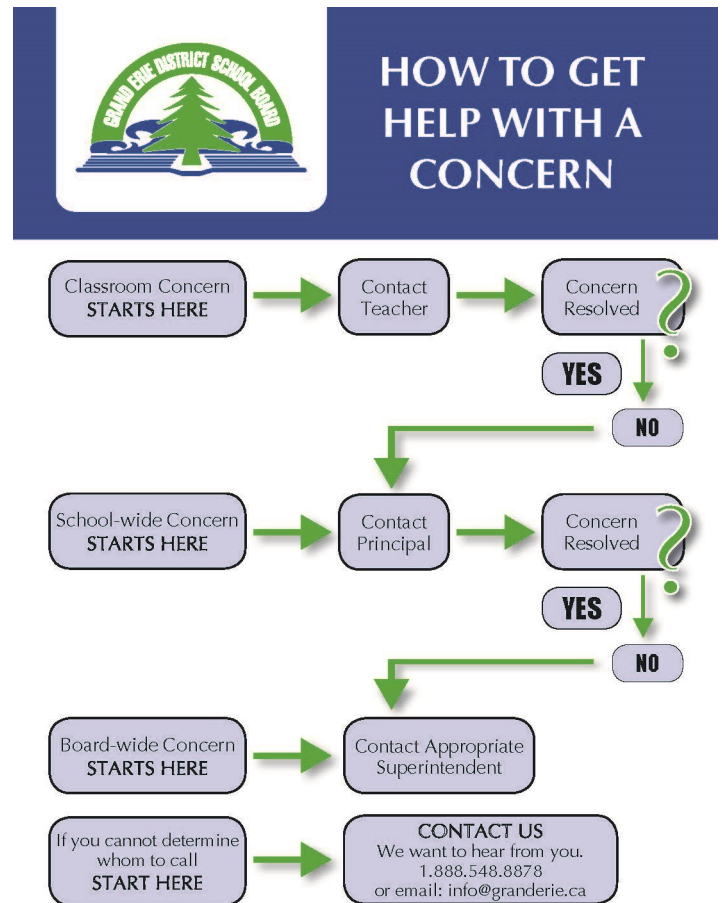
GRAND ERIE DISTRICT SCHOOL BOARD

HOW TO GET HELP WITH A CONCERN

Classroom Concern STARTS HERE

Contact Teacher

Concern Resolved ?

YES

NO

School-wide Concern STARTS HERE

Contact Principal

Concern Resolved ?

YES

NO

Board-wide Concern STARTS HERE

Contact Appropriate Superintendent

If you cannot determine whom to call START HERE

CONTACT US
We want to hear from you.
1.888.548.8878
or email: info@granderie.ca